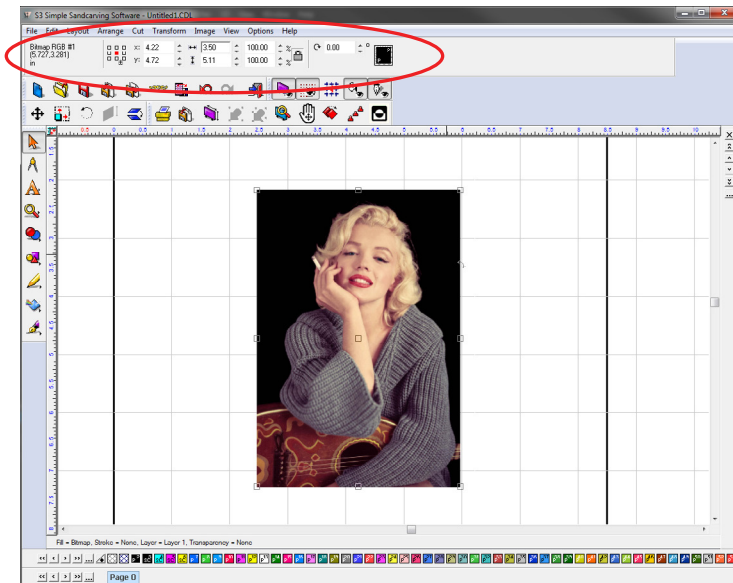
S3 Simple Sandcarving Software - Untitled1.CDL

File Edit Layout Arrange Cut Transform Image View Options Help

Bitmap RGB #1
(5.727,3.281)
in

x: 4.22
y: 4.72

3.50
5.11

100.00
100.00

%

0.00

°

Fill = Bitmap, Stroke = None, Layer = Layer 1, Transparency = None

Page 0